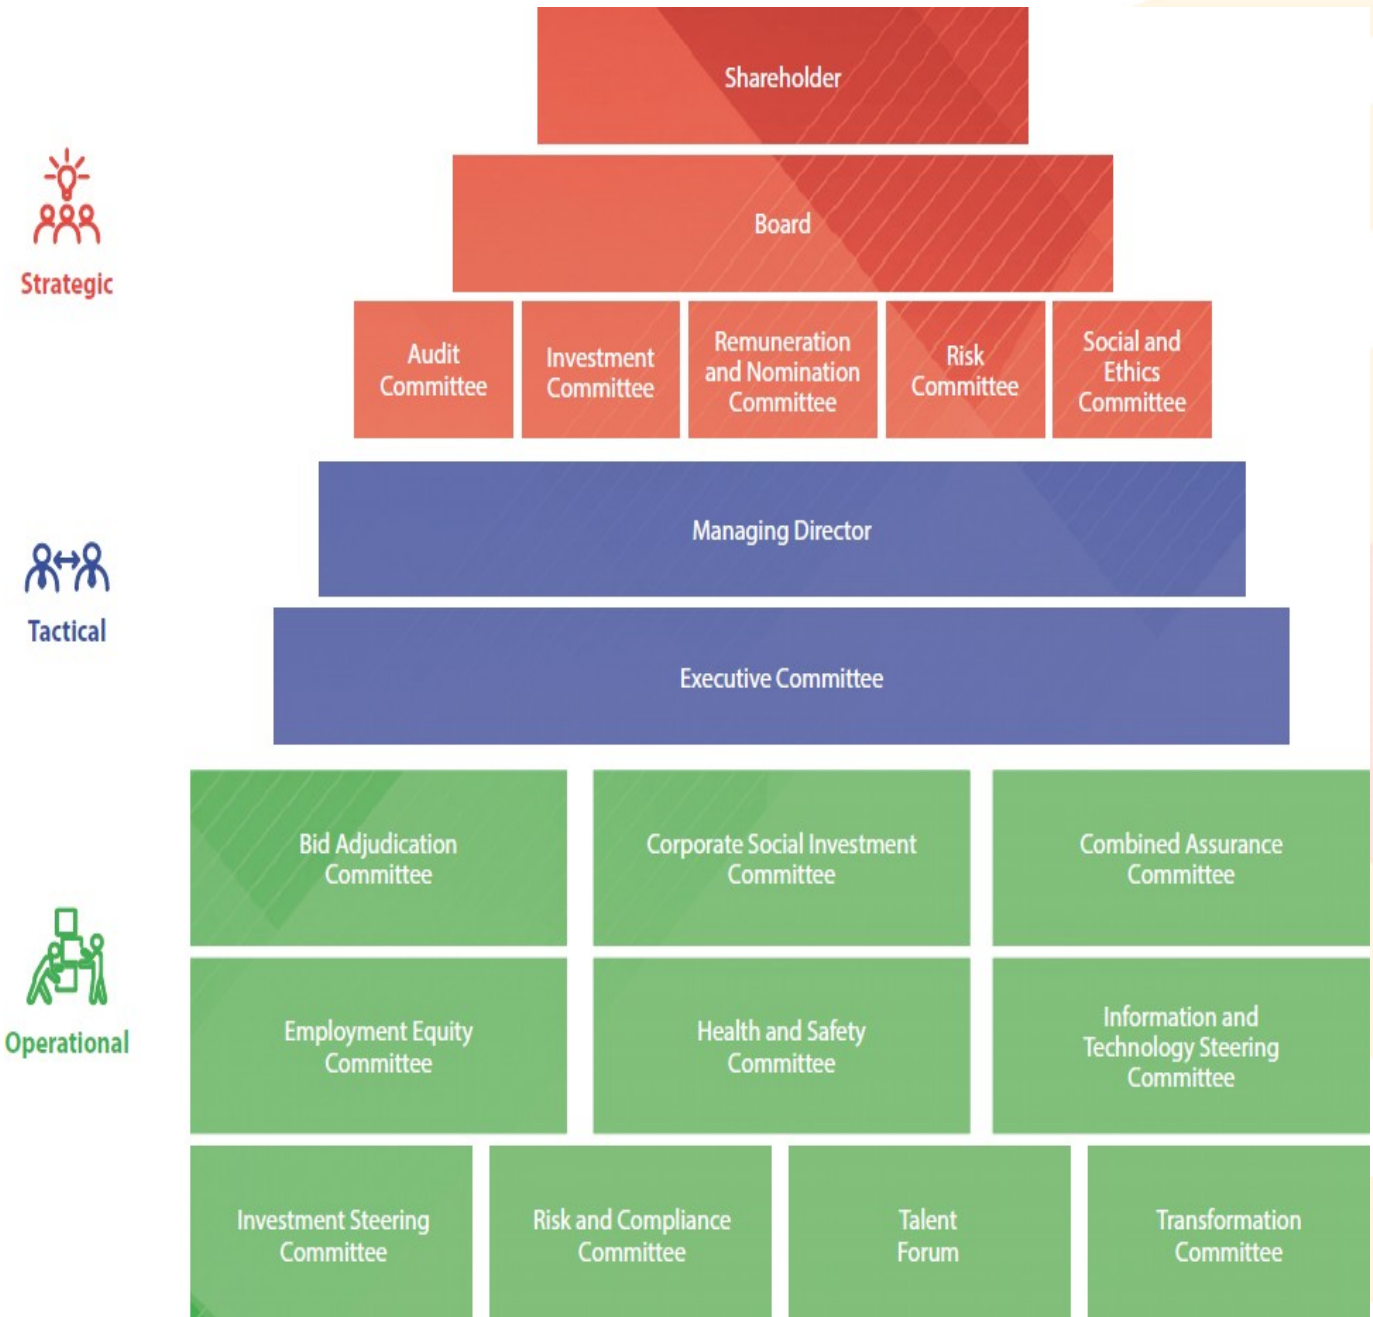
Strategic

Shareholder

Board

Audit Committee

Investment Committee

Remuneration and Nomination Committee

Risk Committee

Social and Ethics Committee

Tactical

Managing Director

Executive Committee

Operational

Bid Adjudication Committee

Corporate Social Investment Committee

Combined Assurance Committee

Employment Equity Committee

Health and Safety Committee

Information and Technology Steering Committee

Investment Steering Committee

Risk and Compliance Committee

Talent Forum

Transformation Committee